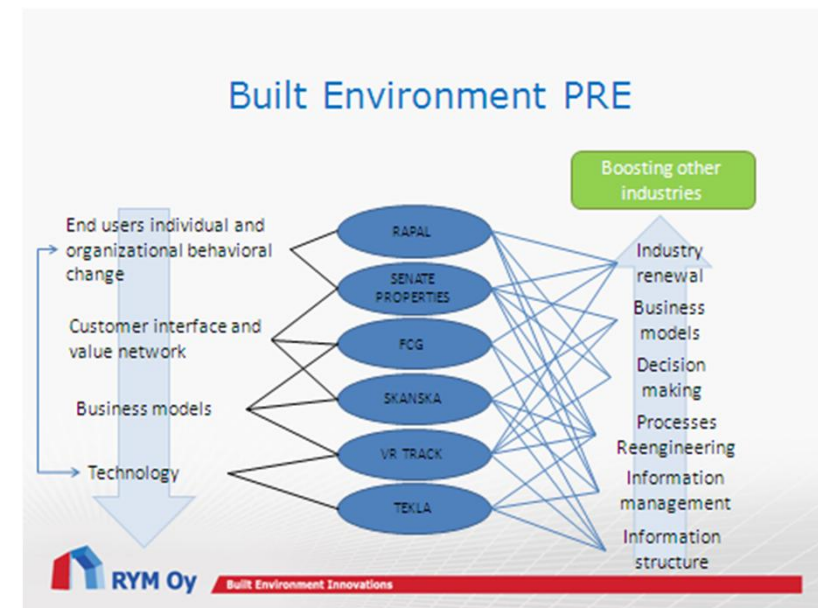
Built Environment PRE

End users individual and organizational behavioral change

Customer interface and value network

Business models

Technology

RAPAL

SENATE PROPERTIES

FCG

SKANSKA

VR TRACK

TEKLA

Boosting other industries

Industry renewal

Business models

Decision making

Processes Reengineering

Information management

Information structure

RYM Oy

Built Environment Innovations